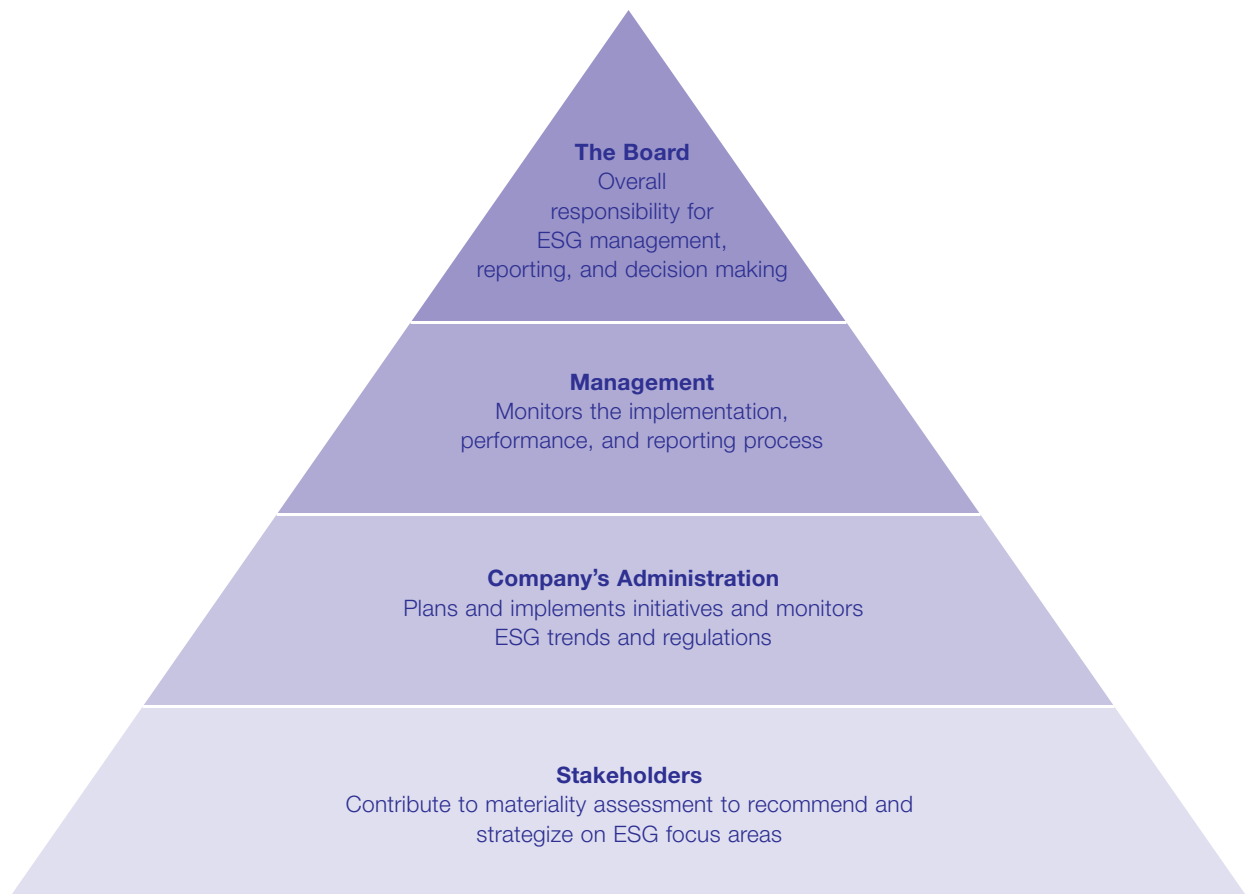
The Board
Overall responsibility for ESG management, reporting, and decision making

Management
Monitors the implementation, performance, and reporting process

Company's Administration
Plans and implements initiatives and monitors ESG trends and regulations

Stakeholders
Contribute to materiality assessment to recommend and strategize on ESG focus areas